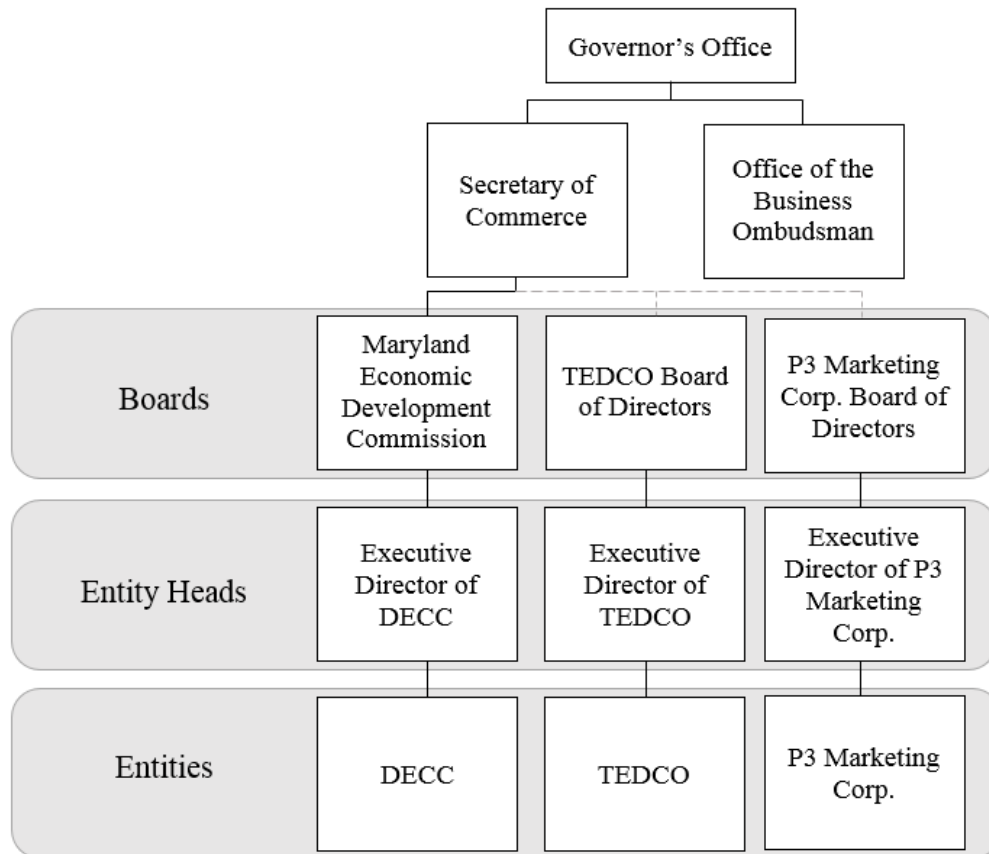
Governor's Office

Secretary of Commerce

Office of the Business Ombudsman

Boards

Maryland Economic Development Commission

TEDCO Board of Directors

P3 Marketing Corp. Board of Directors

Entity Heads

Executive Director of DECC

Executive Director of TEDCO

Executive Director of P3 Marketing Corp.

Entities

DECC

TEDCO

P3 Marketing Corp.